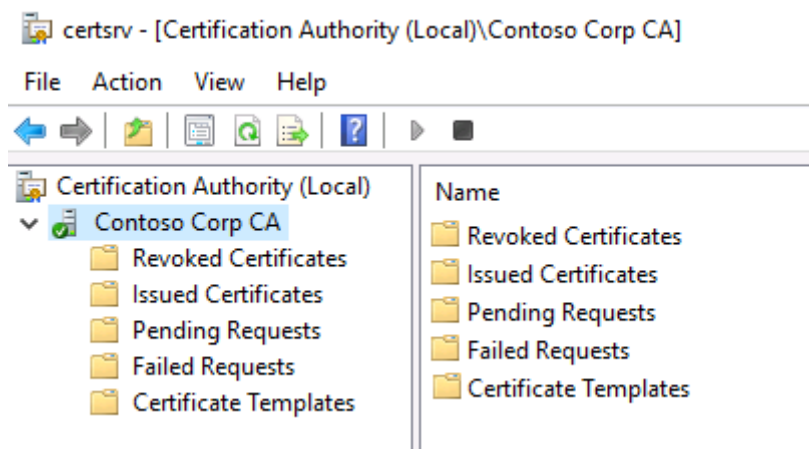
certsrv - [Certification Authority (Local)\Contoso Corp CA]

File Action View Help

Certification Authority (Local)
Contoso Corp CA
Revoked Certificates
Issued Certificates
Pending Requests
Failed Requests
Certificate Templates

Name
Revoked Certificates
Issued Certificates
Pending Requests
Failed Requests
Certificate Templates